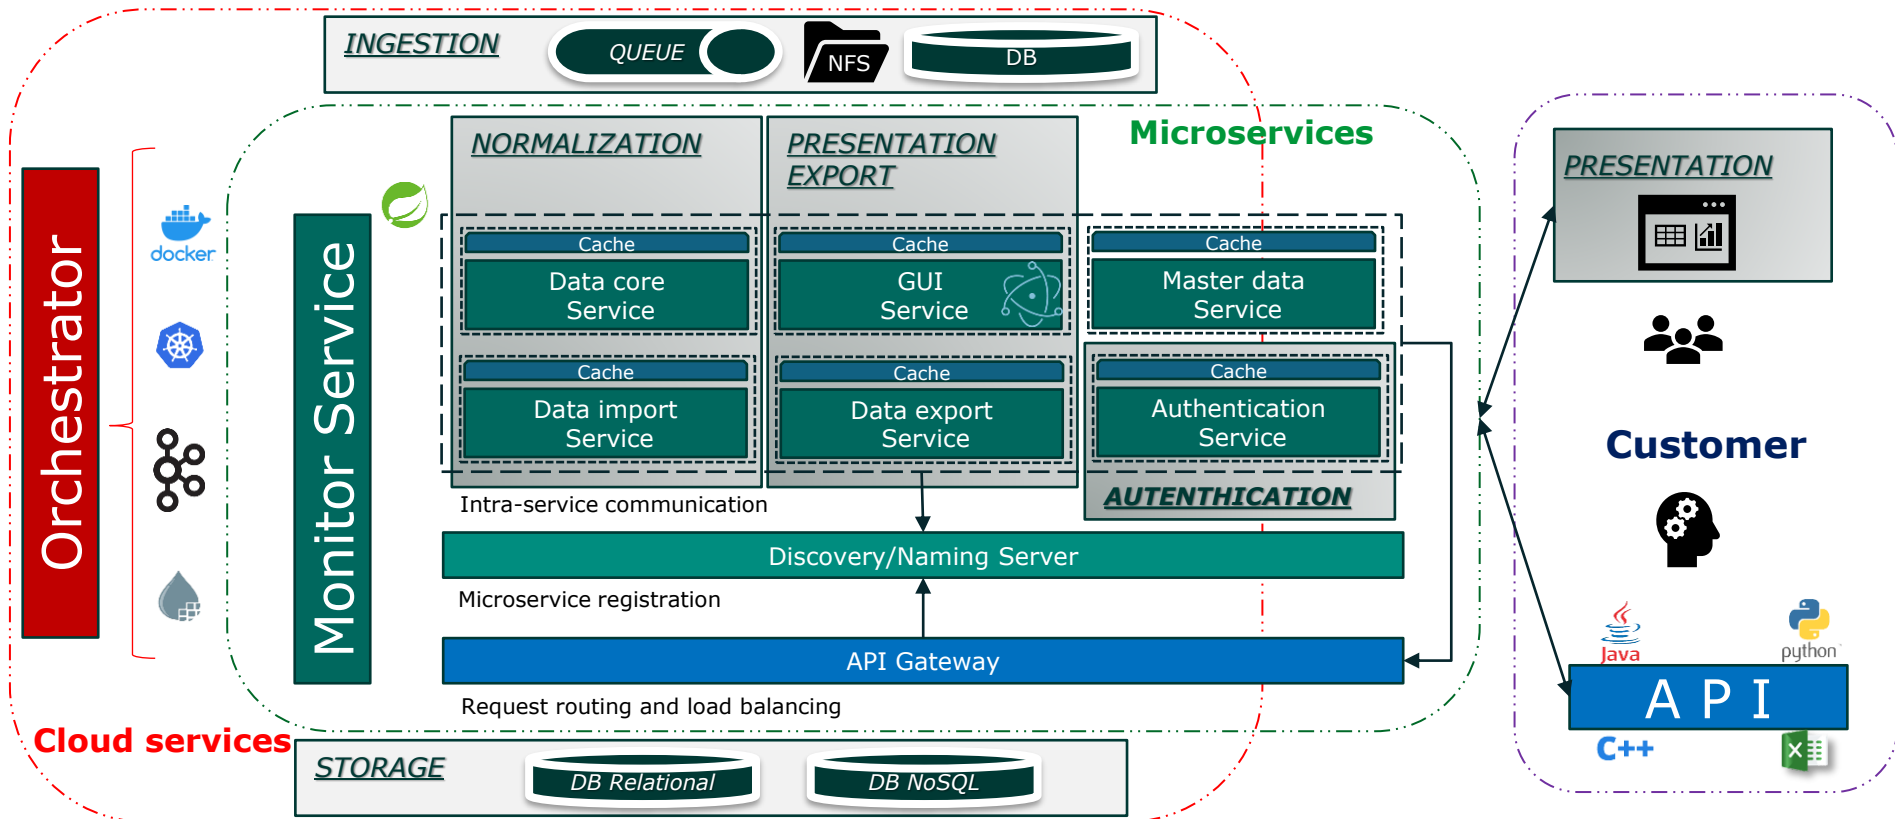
INGESTION
QUEUE
NFS
DB

Orchestrator

docker

Monitor Service

NORMALIZATION

PRESENTATION EXPORT

Microservices

Cache
Data core Service

Cache
GUI Service

Cache
Master data Service

Cache
Data import Service

Cache
Data export Service

Cache
Authentication Service

AUTENTHICATION

Intra-service communication

Discovery/Naming Server

Microservice registration

API Gateway

Request routing and load balancing

Cloud services

STORAGE
DB Relational
DB NoSQL

PRESENTATION

Customer

Java
python
A P I
C++